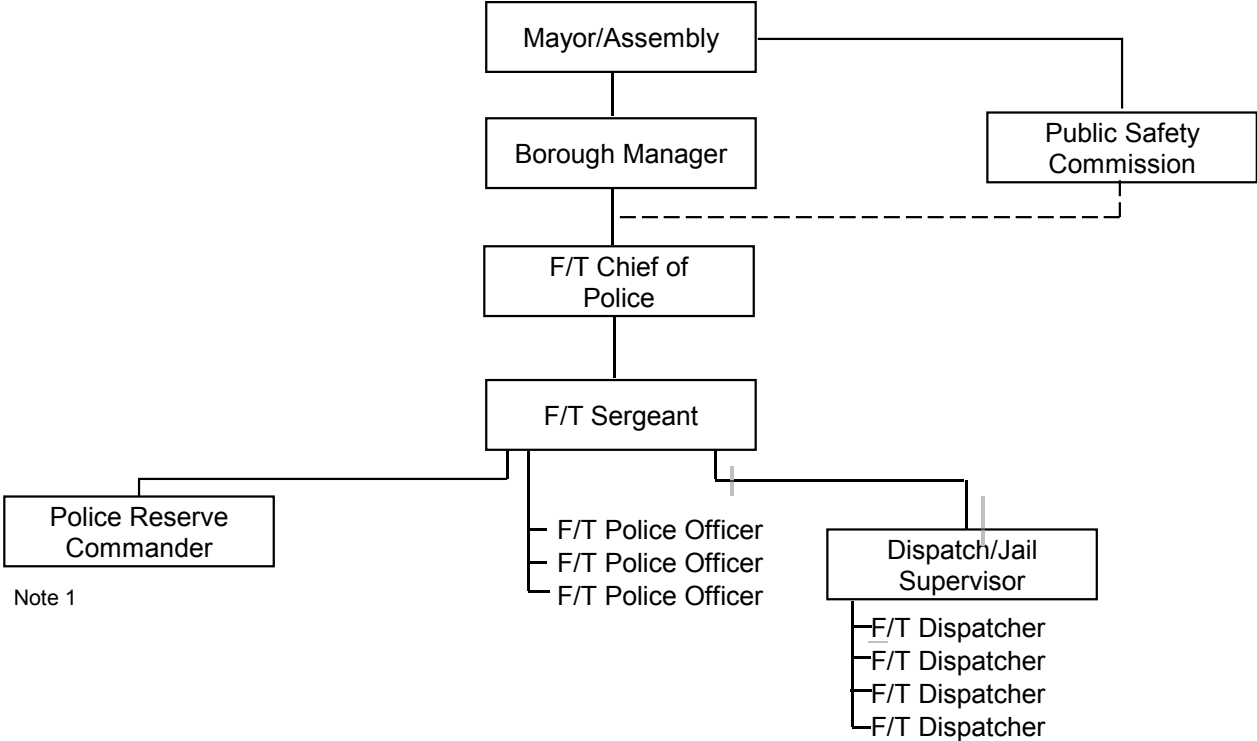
Mayor/Assembly

Public Safety Commission

Borough Manager

F/T Chief of Police

F/T Sergeant

Police Reserve Commander

Note 1

F/T Police Officer
F/T Police Officer
F/T Police Officer

Dispatch/Jail Supervisor

F/T Dispatcher
F/T Dispatcher
F/T Dispatcher
F/T Dispatcher